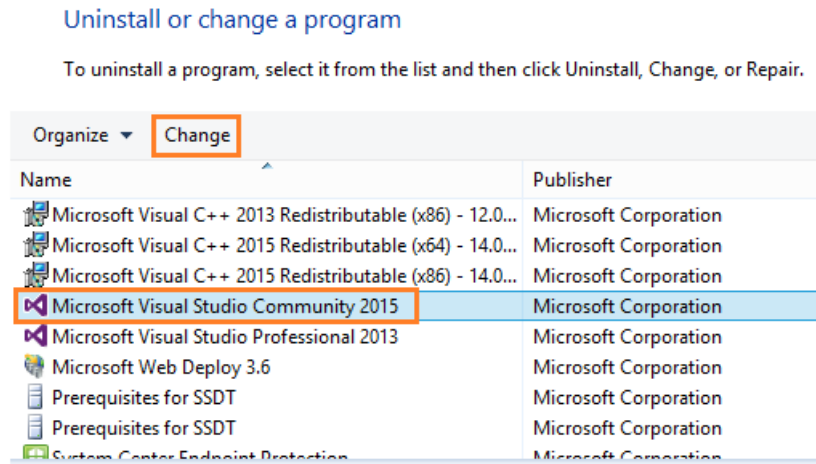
Uninstall or change a program

To uninstall a program, select it from the list and then click Uninstall, Change, or Repair.

Organize ▾ Change

| Name | Publisher |
|---|---|
| Microsoft Visual C++ 2013 Redistributable (x86) - 12.0... | Microsoft Corporation |
| Microsoft Visual C++ 2015 Redistributable (x64) - 14.0... | Microsoft Corporation |
| Microsoft Visual C++ 2015 Redistributable (x86) - 14.0... | Microsoft Corporation |
| Microsoft Visual Studio Community 2015 | Microsoft Corporation |
| Microsoft Visual Studio Professional 2013 | Microsoft Corporation |
| Microsoft Web Deploy 3.6 | Microsoft Corporation |
| Prerequisites for SSDT | Microsoft Corporation |
| Prerequisites for SSDT | Microsoft Corporation |
| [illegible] | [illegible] |